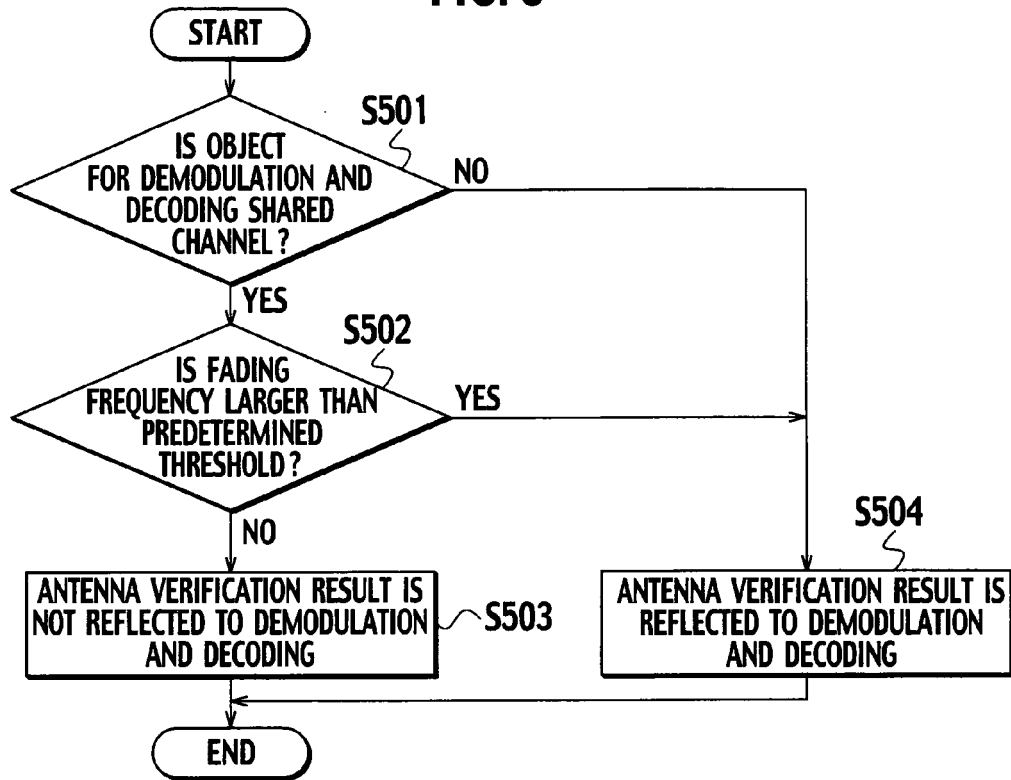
START

IS OBJECT FOR DEMODULATION AND DECODING SHARED CHANNEL?

S501

NO

YES

IS FADING FREQUENCY LARGER THAN PREDETERMINED THRESHOLD?

S502

YES

NO

S504

ANTENNA VERIFICATION RESULT IS NOT REFLECTED TO DEMODULATION AND DECODING

S503

ANTENNA VERIFICATION RESULT IS REFLECTED TO DEMODULATION AND DECODING

END